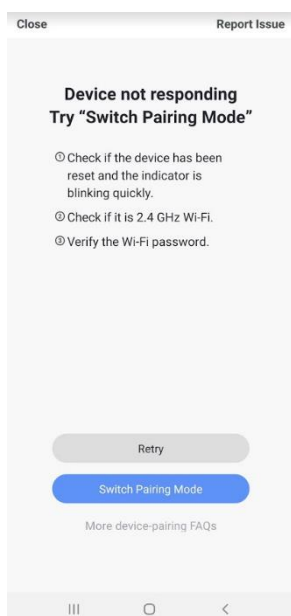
Close

Report Issue

Device not responding
Try "Switch Pairing Mode"

① Check if the device has been reset and the indicator is blinking quickly.

② Check if it is 2.4 GHz Wi-Fi.

③ Verify the Wi-Fi password.

Retry

Switch Pairing Mode

More device-pairing FAQs